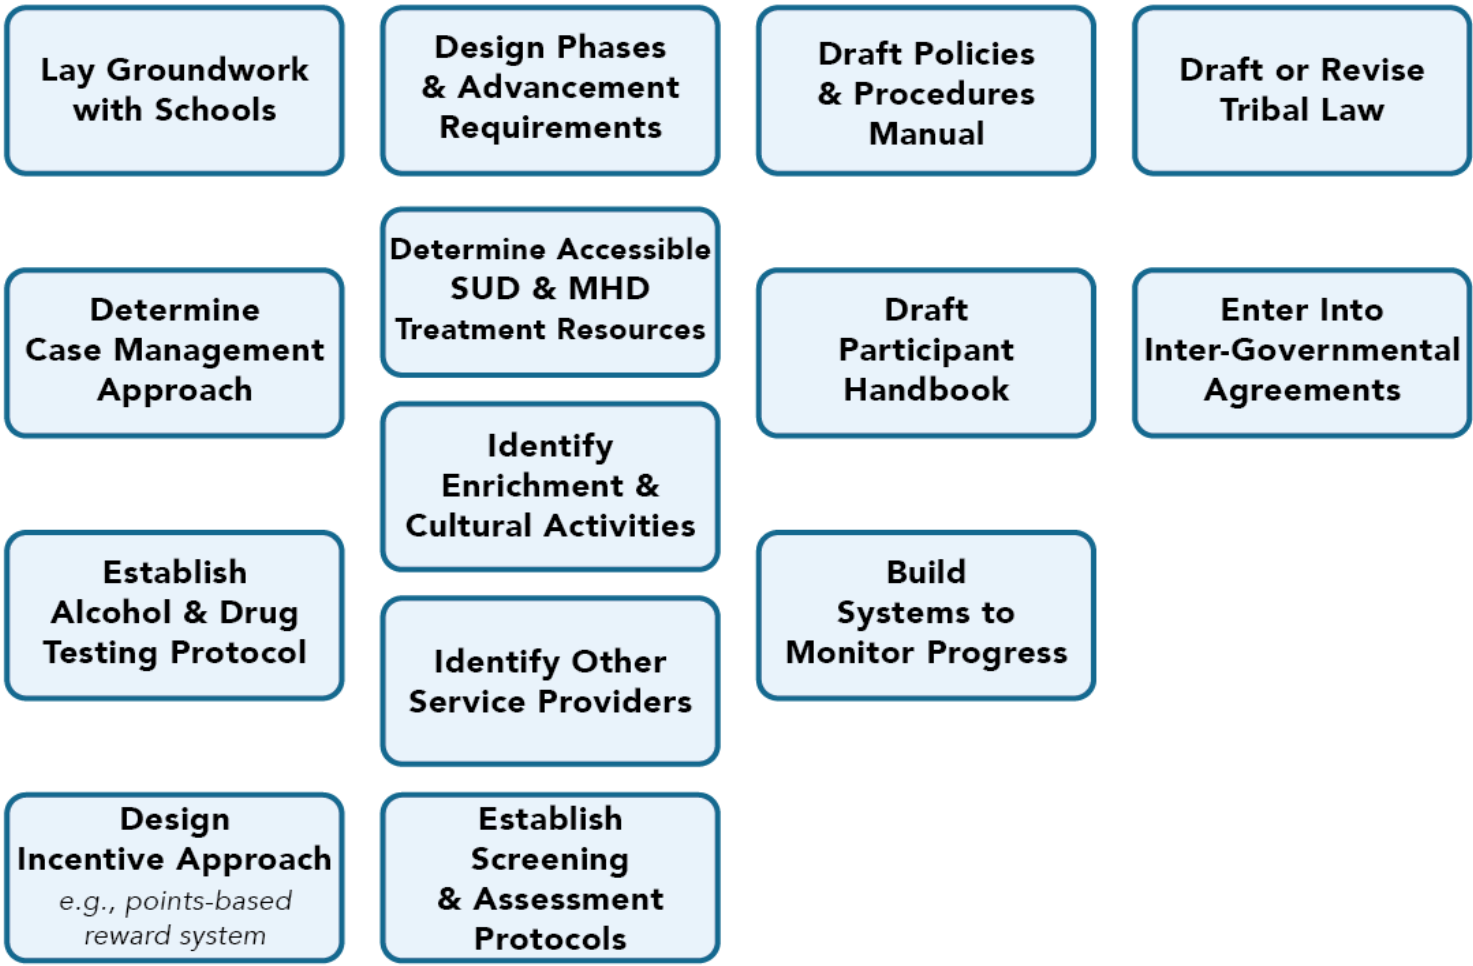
Lay Groundwork with Schools

Determine Case Management Approach

Establish Alcohol & Drug Testing Protocol

Design Incentive Approach
e.g., points-based reward system

Design Phases & Advancement Requirements

Determine Accessible SUD & MHD Treatment Resources

Identify Enrichment & Cultural Activities

Identify Other Service Providers

Establish Screening & Assessment Protocols

Draft Policies & Procedures Manual

Draft Participant Handbook

Build Systems to Monitor Progress

Draft or Revise Tribal Law

Enter Into Inter-Governmental Agreements